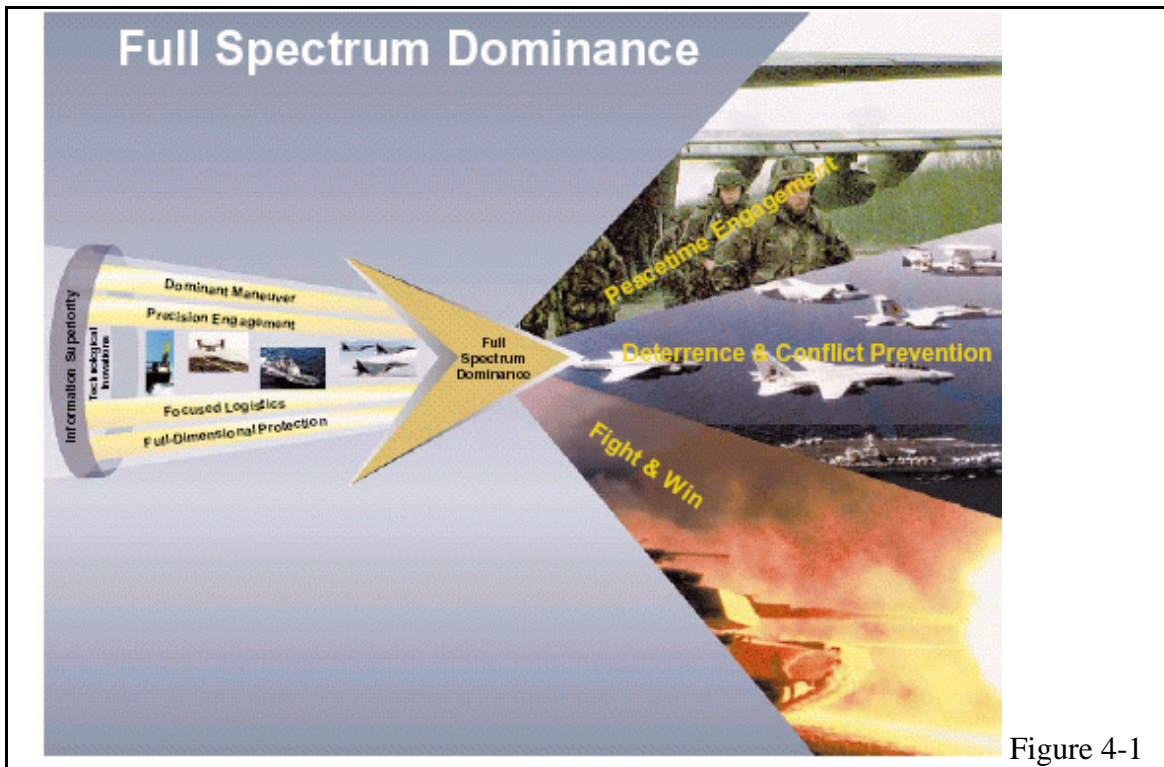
Full Spectrum Dominance

Information Superiority

Technological Innovations

Dominant Maneuver

Precision Engagement

Focused Logistics

Full-Dimensional Protection

Full Spectrum Dominance

Peacetime Engagement

Deterrence & Conflict Prevention

Fight & Win

Figure 4-1